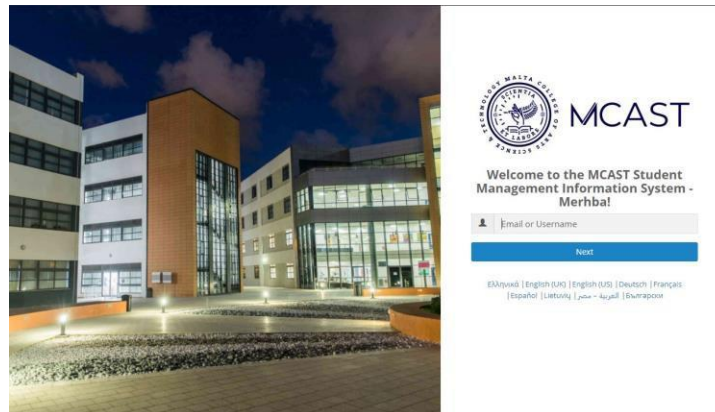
MALTA COLLEGE OF ARTS SCIENCE & TECHNOLOGY
SCIENTIA LABORE

MCAST

Welcome to the MCAST Student Management Information System - Merhba!

Email or Username

Next

Ελληνικά | English (UK) | English (US) | Deutsch | Français | Español | Lietuvių | العربية - مصر | Български